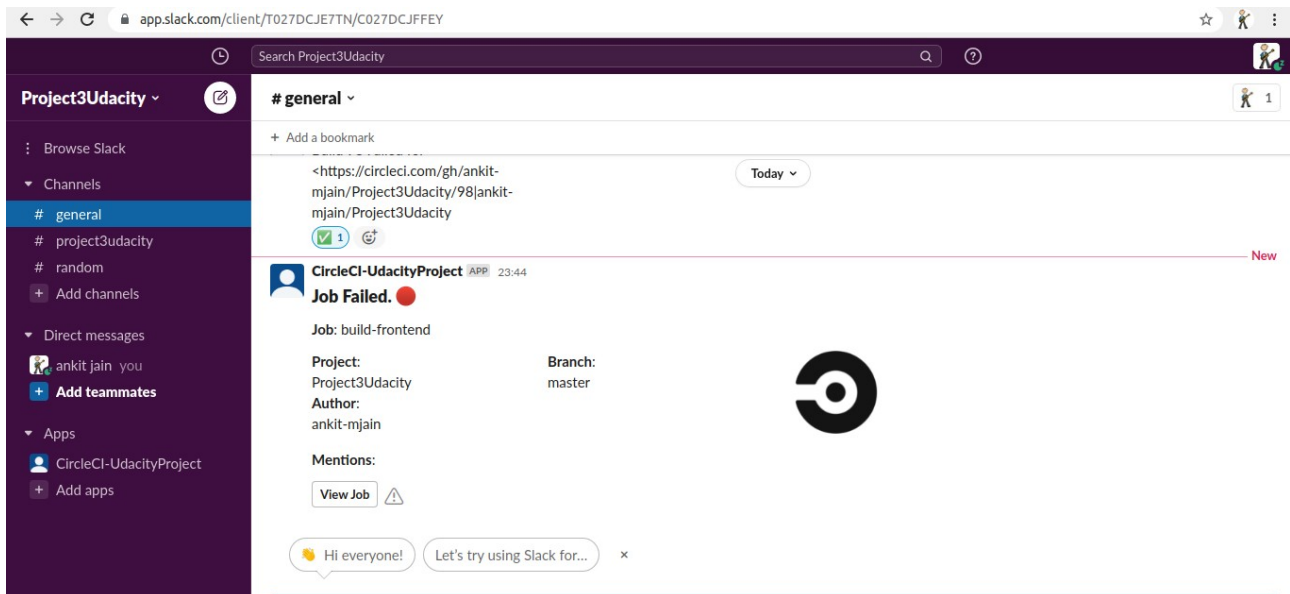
app.slack.com/client/T027DCJE7TN/C027DCJFFEY

Search Project3Udacity

Project3Udacity

# general

1

+ Add a bookmark

Browse Slack

Channels

# general

# project3udacity

# random

+ Add channels

Direct messages

ankit jain you

+ Add teammates

Apps

CircleCI-UdacityProject

+ Add apps

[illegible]
<https://circleci.com/gh/ankit-mjain/Project3Udacity/98|ankit-mjain/Project3Udacity

Today

✅ 1

New

CircleCI-UdacityProject APP 23:44

Job Failed. 🔴

Job: build-frontend

Project:
Project3Udacity

Branch:
master

Author:
ankit-mjain

Mentions:

View Job

👋 Hi everyone!

Let's try using Slack for...

×